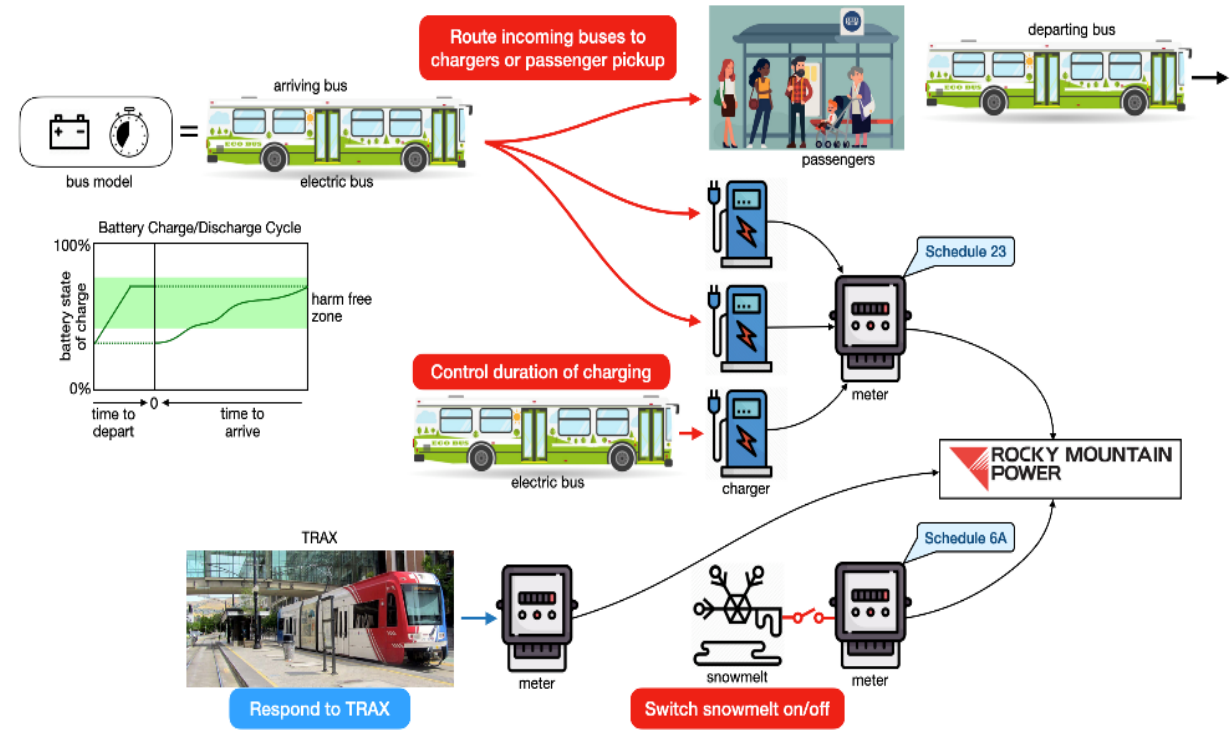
Route incoming buses to chargers or passenger pickup

arriving bus

departing bus

ECO BUS

bus model

electric bus

passengers

Battery Charge/Discharge Cycle

100%

battery state of charge

harm free zone

0%

time to depart

0

time to arrive

Schedule 23

meter

Control duration of charging

electric bus

charger

ROCKY MOUNTAIN POWER

TRAX

Schedule 6A

meter

snowmelt

meter

Respond to TRAX

Switch snowmelt on/off